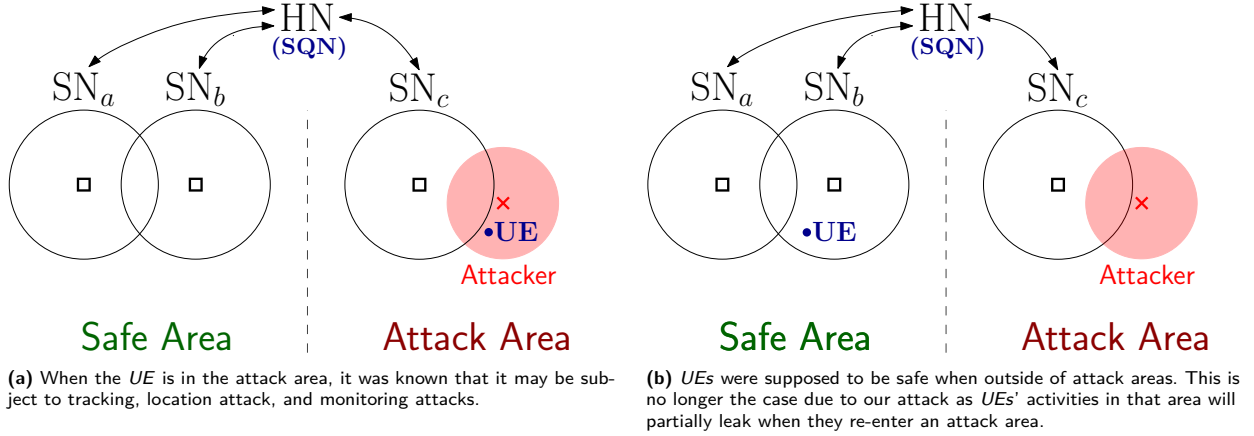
HN
(SQN)
$\mathrm{SN}_a$
$\mathrm{SN}_b$
$\mathrm{SN}_c$
UE
Attacker
Safe Area
Attack Area

(a) When the UE is in the attack area, it was known that it may be subject to tracking, location attack, and monitoring attacks.

HN
(SQN)
$\mathrm{SN}_a$
$\mathrm{SN}_b$
$\mathrm{SN}_c$
UE
Attacker
Safe Area
Attack Area

(b) UEs were supposed to be safe when outside of attack areas. This is no longer the case due to our attack as UEs' activities in that area will partially leak when they re-enter an attack area.